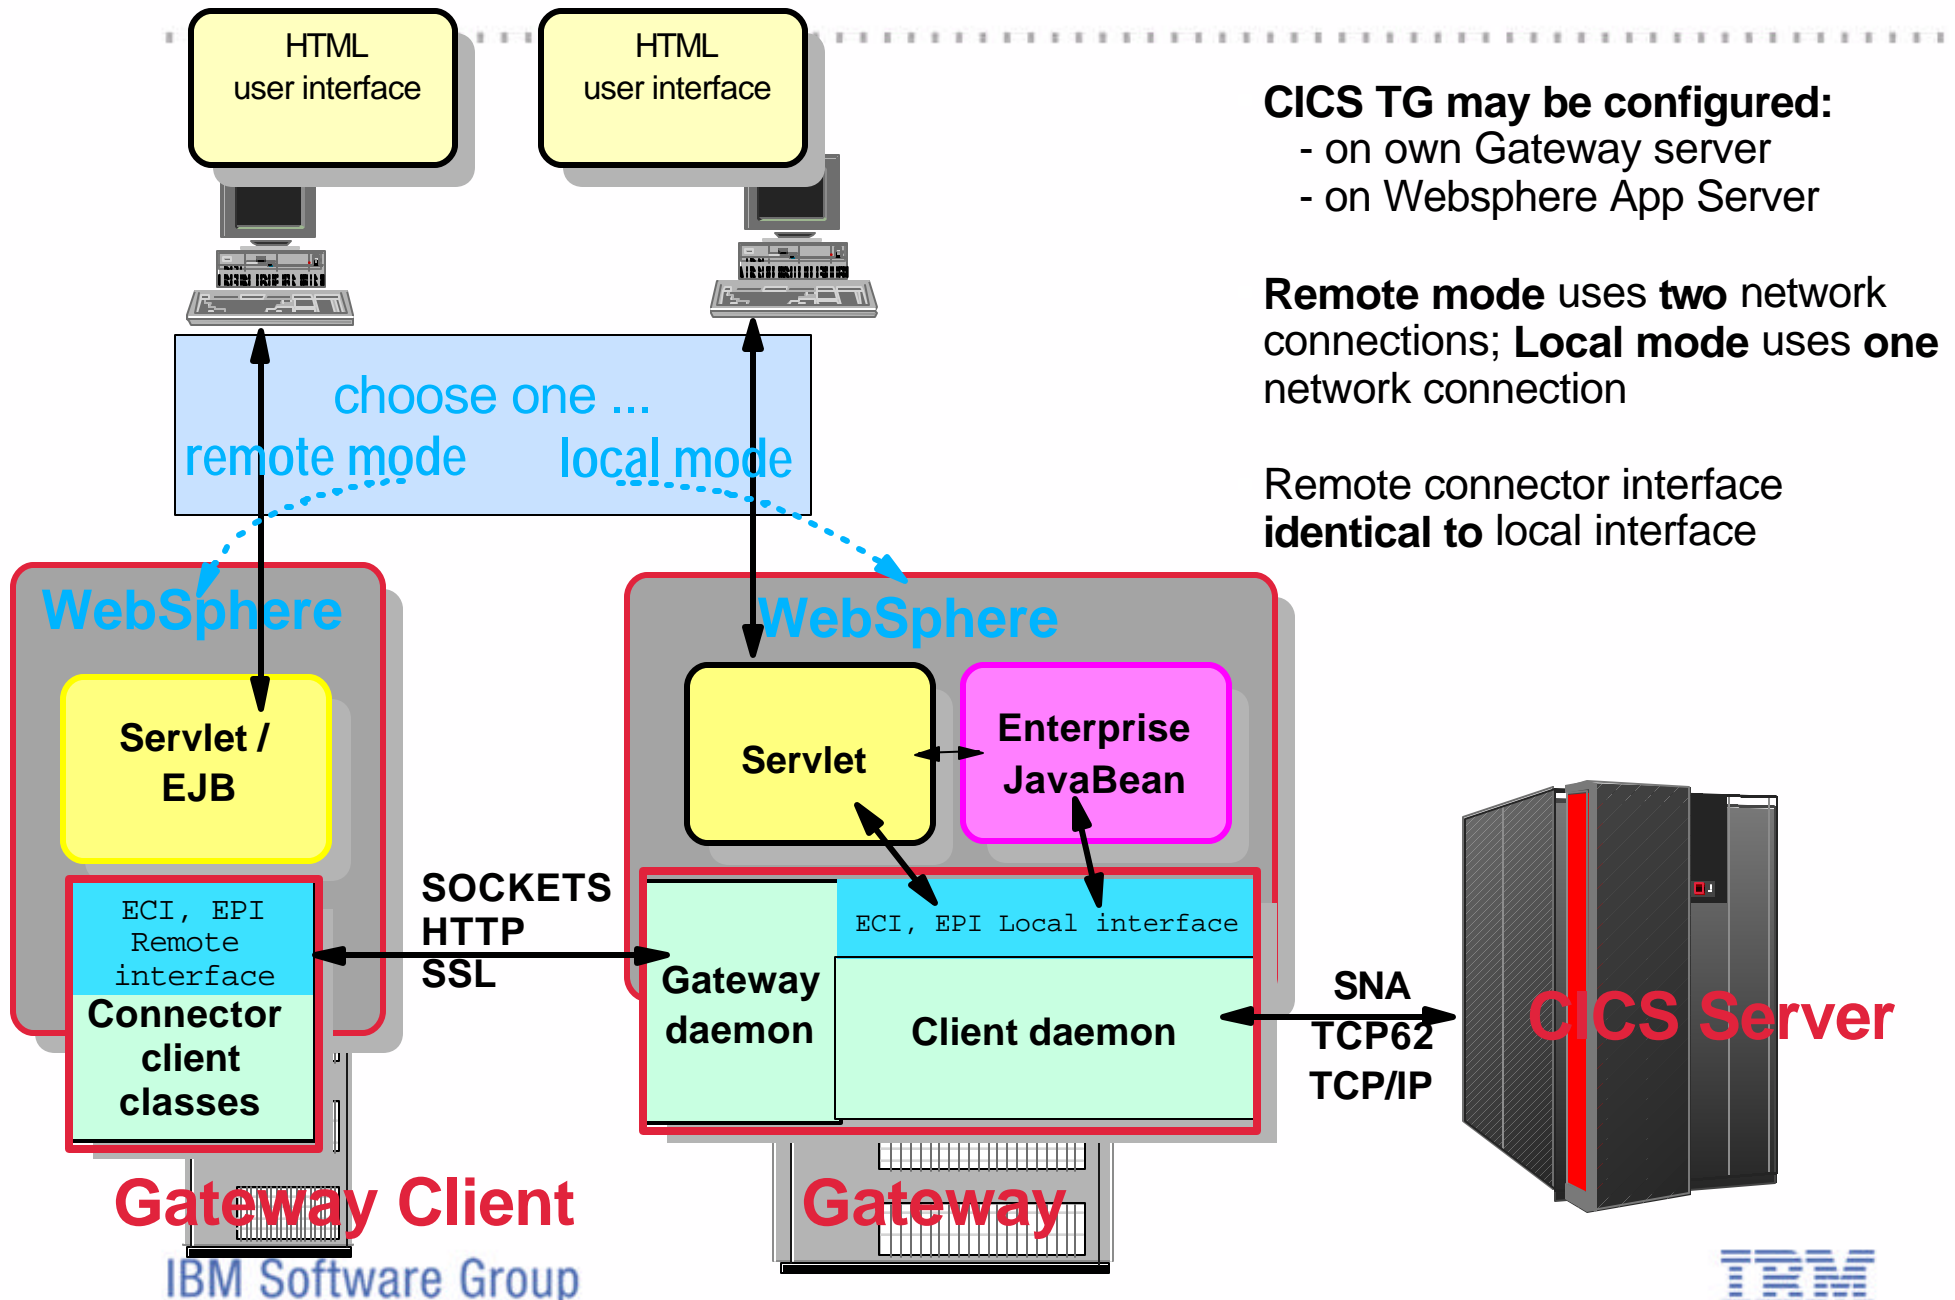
HTML
user interface

HTML
user interface

CICS TG may be configured:
- on own Gateway server
- on Websphere App Server

Remote mode uses two network connections; Local mode uses one network connection

Remote connector interface identical to local interface

choose one ...
remote mode local mode

WebSphere

Servlet / EJB

ECI, EPI Remote interface
Connector client classes

SOCKETS
HTTP
SSL

WebSphere

Servlet

Enterprise JavaBean

ECI, EPI Local interface

Gateway daemon

Client daemon

SNA
TCP62
TCP/IP

CICS Server

Gateway Client

Gateway

IBM Software Group

IBM